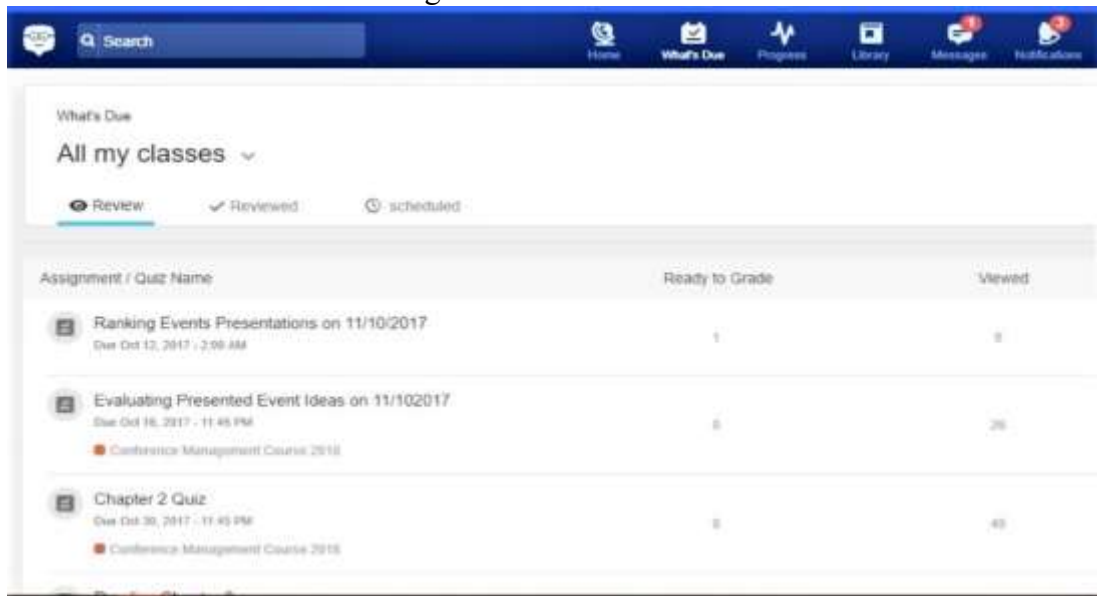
Search

Home What's Due Progress Library Messages Notifications

What's Due

All my classes

Review ✓ Reviewed scheduled

| Assignment / Quiz Name | Ready to Grade | Viewed |
|---|---|---|
| Ranking Events Presentations on 11/10/2017 Due Oct 12, 2017 - 2:00 AM | 1 | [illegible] |
| Evaluating Presented Event Ideas on 11/102017 Due Oct 16, 2017 - 11:45 PM Conference Management Course 2018 | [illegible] | 26 |
| Chapter 2 Quiz Due Oct 30, 2017 - 11:45 PM Conference Management Course 2018 | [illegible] | 40 |

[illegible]